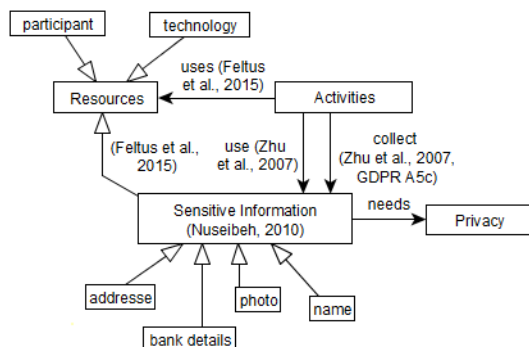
participant

technology

uses (Feltus et al., 2015)

Resources

Activities

(Feltus et al., 2015)

use (Zhu et al., 2007)

collect (Zhu et al., 2007, GDPR A5c)

Sensitive Information (Nuseibeh, 2010)

needs

Privacy

addresse

photo

name

bank details